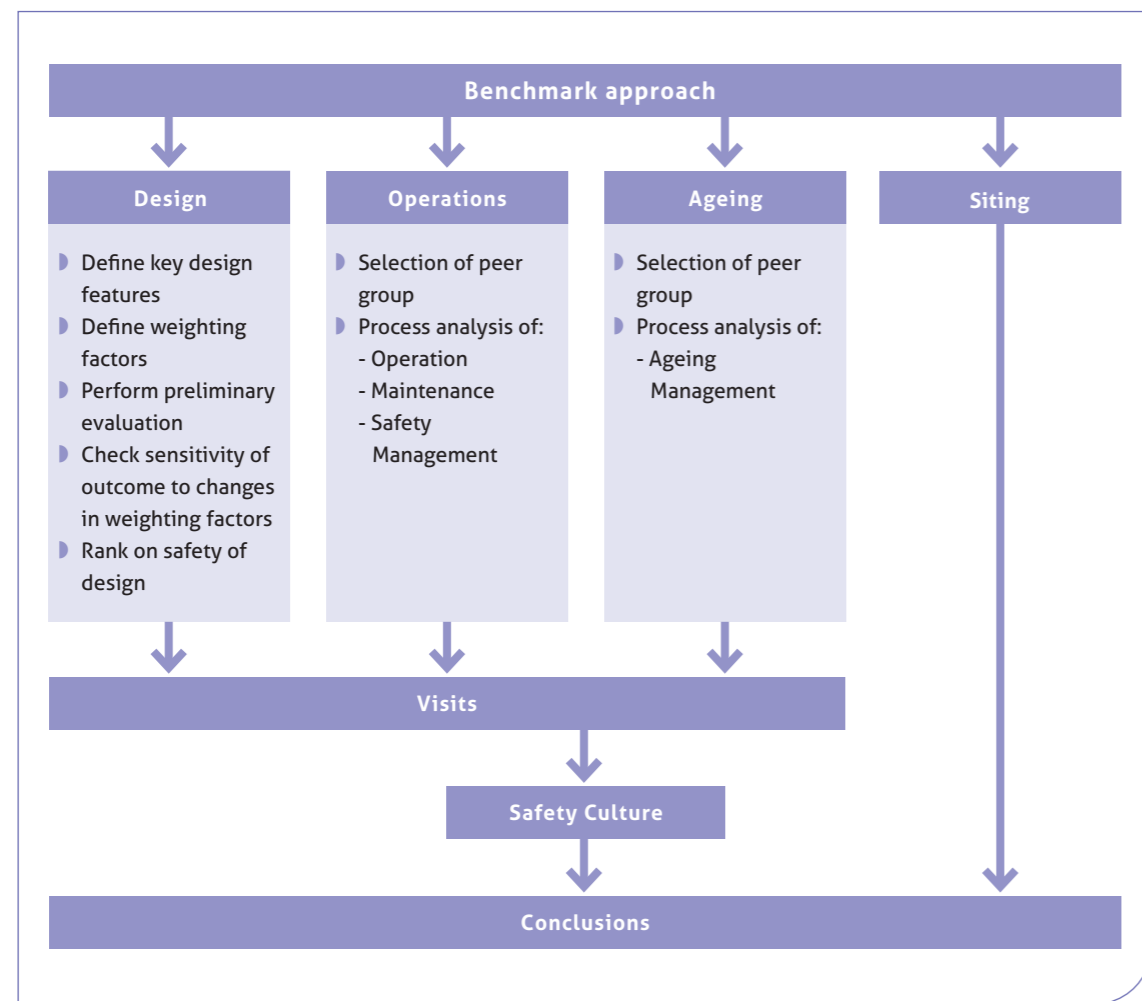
Benchmark approach

Design

- Define key design features
- Define weighting factors
- Perform preliminary evaluation
- Check sensitivity of outcome to changes in weighting factors
- Rank on safety of design

Operations

- Selection of peer group
- Process analysis of:
 - Operation
 - Maintenance
 - Safety Management

Ageing

- Selection of peer group
- Process analysis of:
 - Ageing Management

Siting

Visits

Safety Culture

Conclusions